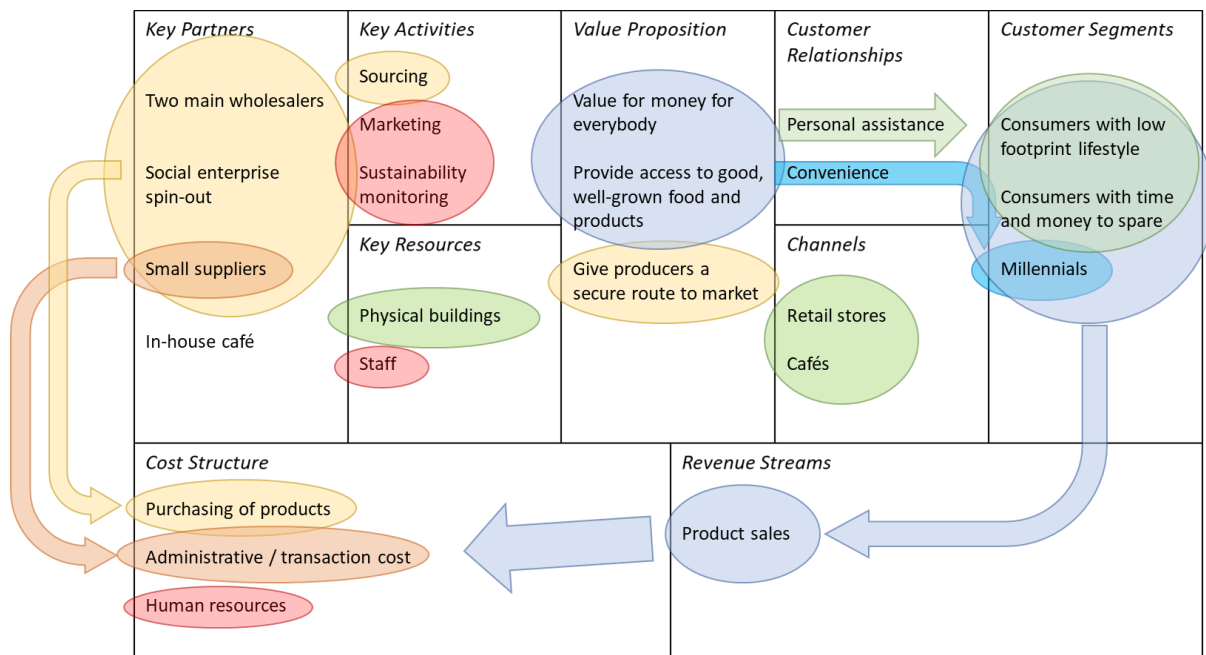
Key Partners

Two main wholesalers

Social enterprise spin-out

Small suppliers

In-house café

Key Activities

Sourcing

Marketing

Sustainability monitoring

Key Resources

Physical buildings

Staff

Value Proposition

Value for money for everybody

Provide access to good, well-grown food and products

Give producers a secure route to market

Customer Relationships

Personal assistance

Convenience

Channels

Retail stores

Cafés

Customer Segments

Consumers with low footprint lifestyle

Consumers with time and money to spare

Millennials

Cost Structure

Purchasing of products

Administrative / transaction cost

Human resources

Revenue Streams

Product sales